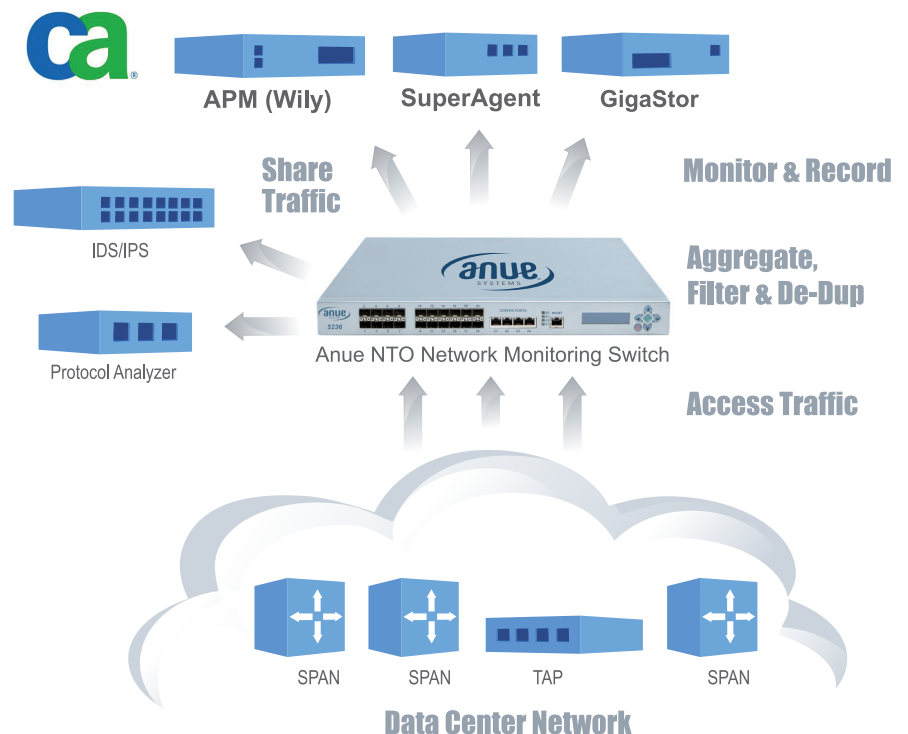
ca®

APM (Wily)

SuperAgent

GigaStor

Share Traffic

Monitor & Record

IDS/IPS

anue SYSTEMS

Aggregate, Filter & De-Dup

anue 5236

Protocol Analyzer

Anue NTO Network Monitoring Switch

Access Traffic

SPAN

SPAN

TAP

SPAN

Data Center Network